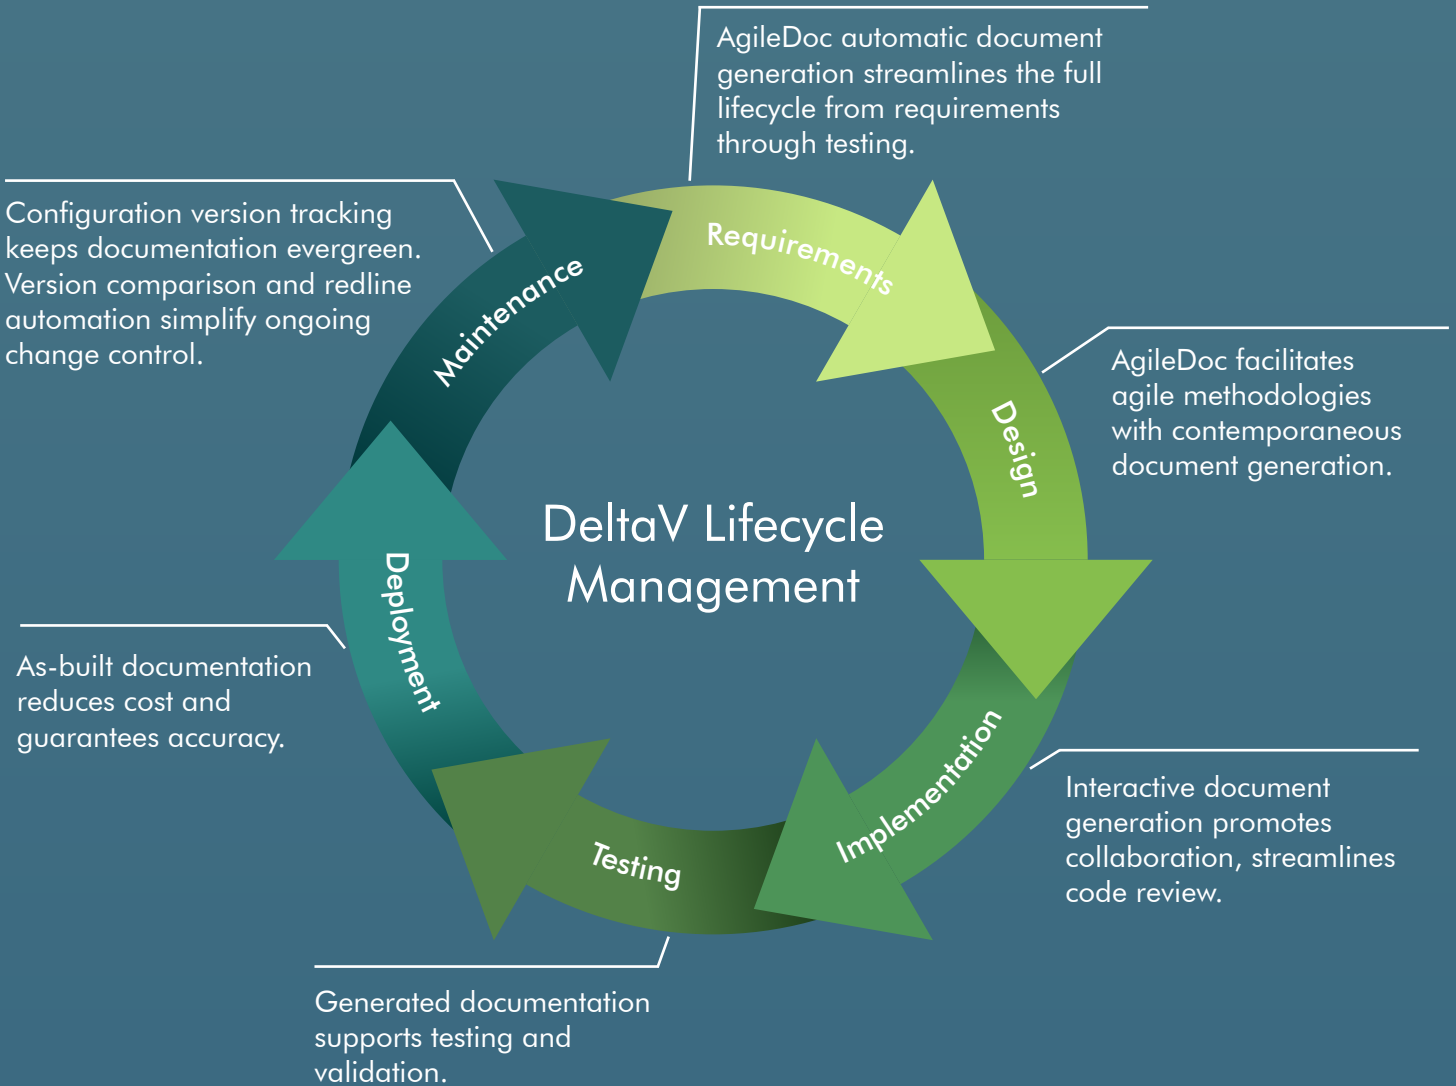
AgileDoc automatic document generation streamlines the full lifecycle from requirements through testing.

Configuration version tracking keeps documentation evergreen. Version comparison and redline automation simplify ongoing change control.

Requirements

Maintenance

Design

AgileDoc facilitates agile methodologies with contemporaneous document generation.

DeltaV Lifecycle Management

Deployment

Implementation

As-built documentation reduces cost and guarantees accuracy.

Interactive document generation promotes collaboration, streamlines code review.

Testing

Generated documentation supports testing and validation.